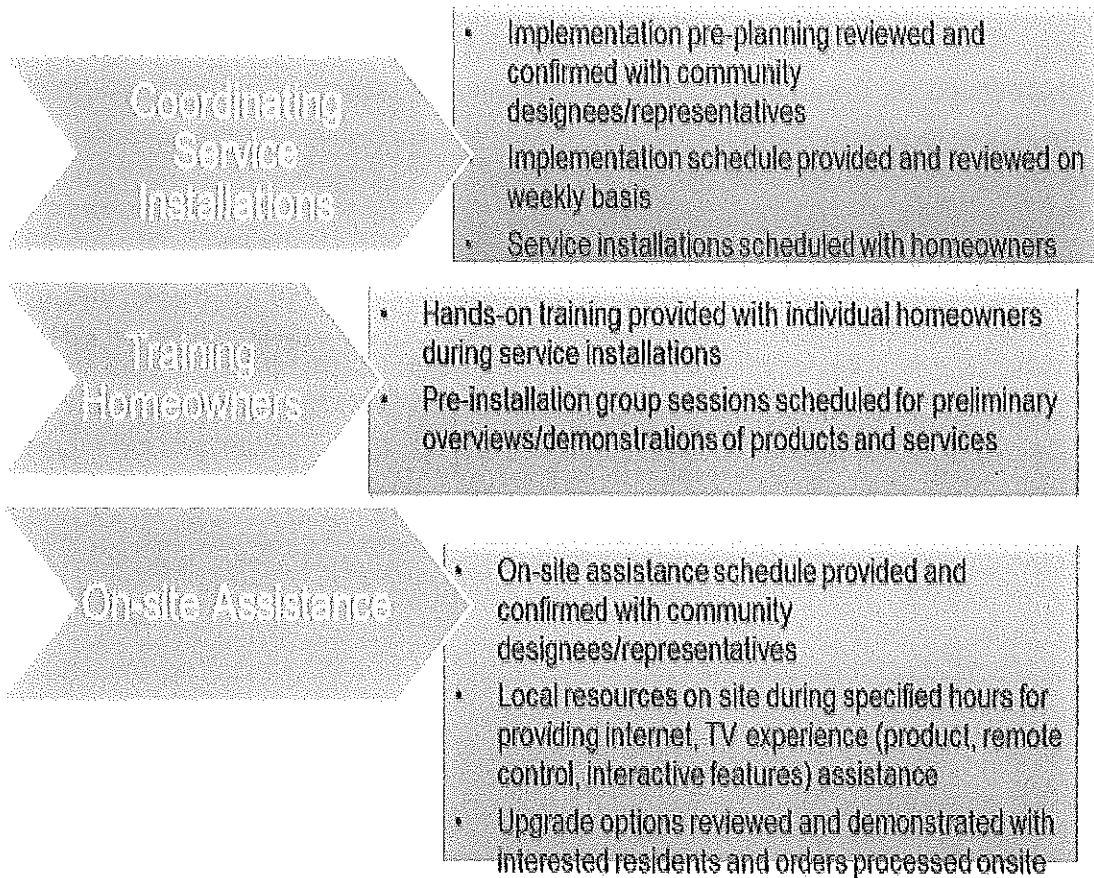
Coordinating Service Installations

- Implementation pre-planning reviewed and confirmed with community designees/representatives
- Implementation schedule provided and reviewed on weekly basis
- Service installations scheduled with homeowners

Training Homeowners

- Hands-on training provided with individual homeowners during service installations
- Pre-installation group sessions scheduled for preliminary overviews/demonstrations of products and services

On-site Assistance

- On-site assistance schedule provided and confirmed with community designees/representatives
- Local resources on site during specified hours for providing internet, TV experience (product, remote control, interactive features) assistance
- Upgrade options reviewed and demonstrated with interested residents and orders processed onsite